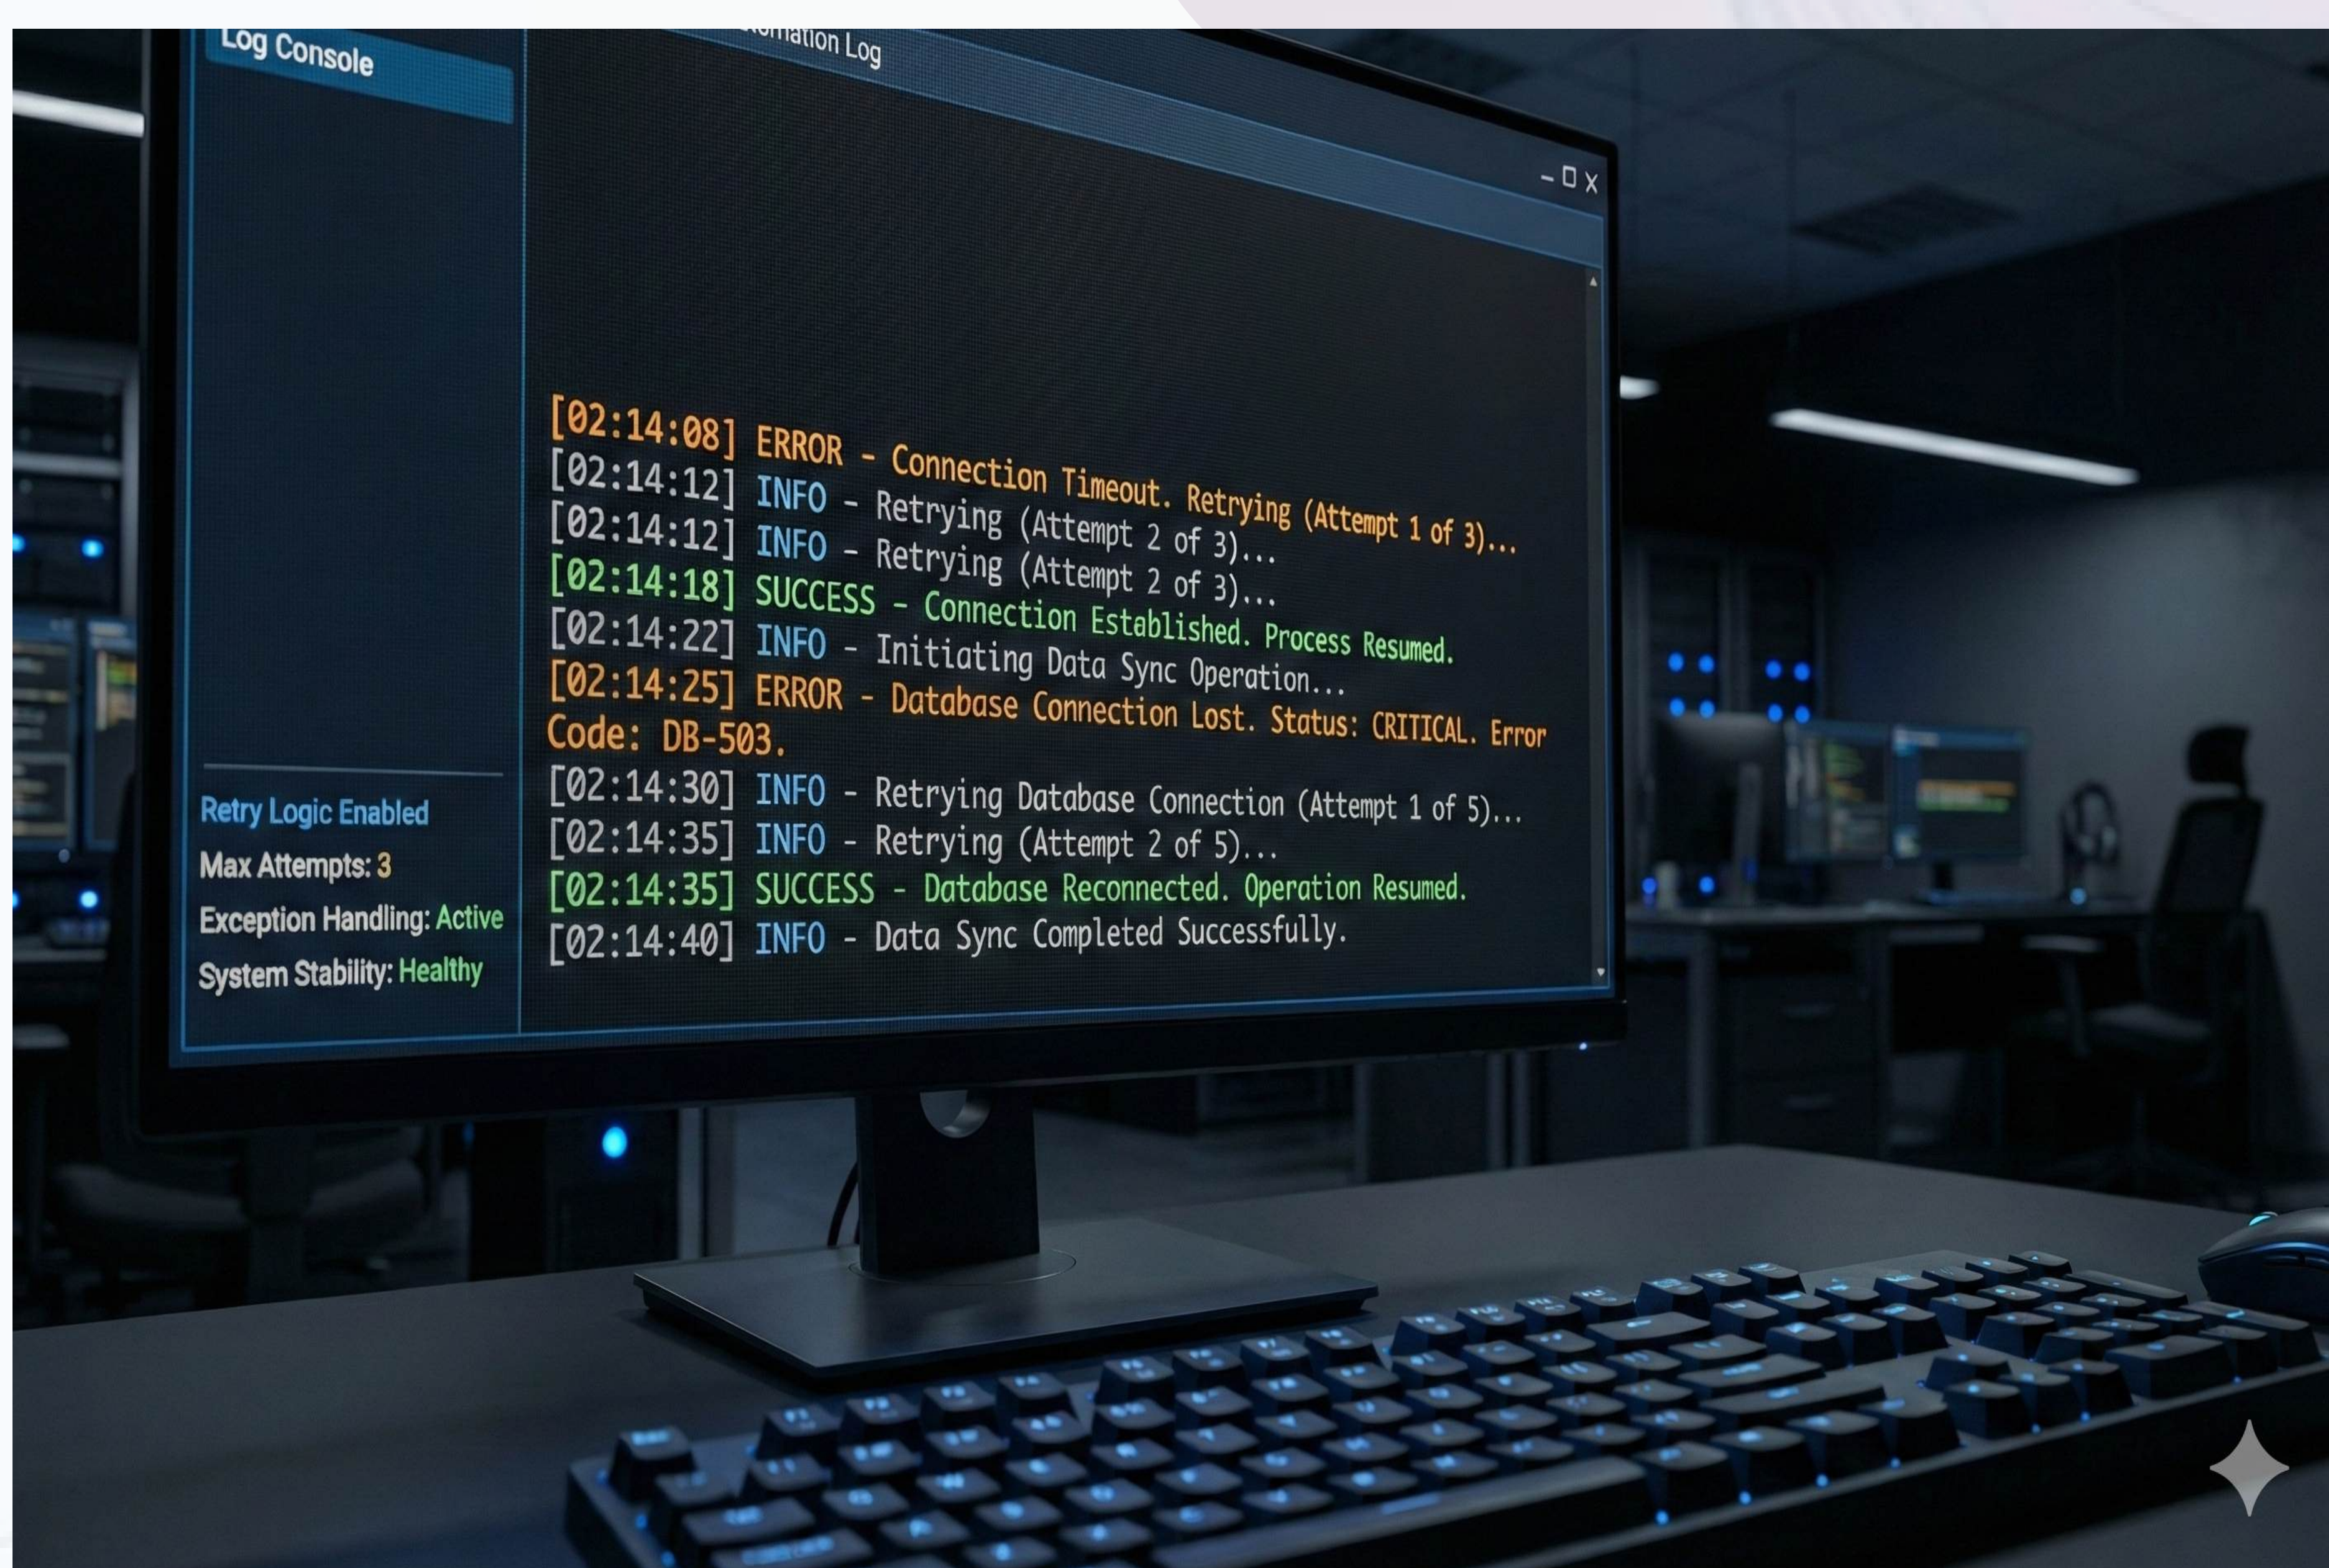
Log Console

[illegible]mation Log

[02:14:08] ERROR - Connection Timeout. Retrying (Attempt 1 of 3)...
[02:14:12] INFO - Retrying (Attempt 2 of 3)...
[02:14:12] INFO - Retrying (Attempt 2 of 3)...
[02:14:18] SUCCESS - Connection Established. Process Resumed.
[02:14:22] INFO - Initiating Data Sync Operation...
[02:14:25] ERROR - Database Connection Lost. Status: CRITICAL. Error Code: DB-503.
[02:14:30] INFO - Retrying Database Connection (Attempt 1 of 5)...
[02:14:35] INFO - Retrying (Attempt 2 of 5)...
[02:14:35] SUCCESS - Database Reconnected. Operation Resumed.
[02:14:40] INFO - Data Sync Completed Successfully.

Retry Logic Enabled
Max Attempts: 3
Exception Handling: Active
System Stability: Healthy